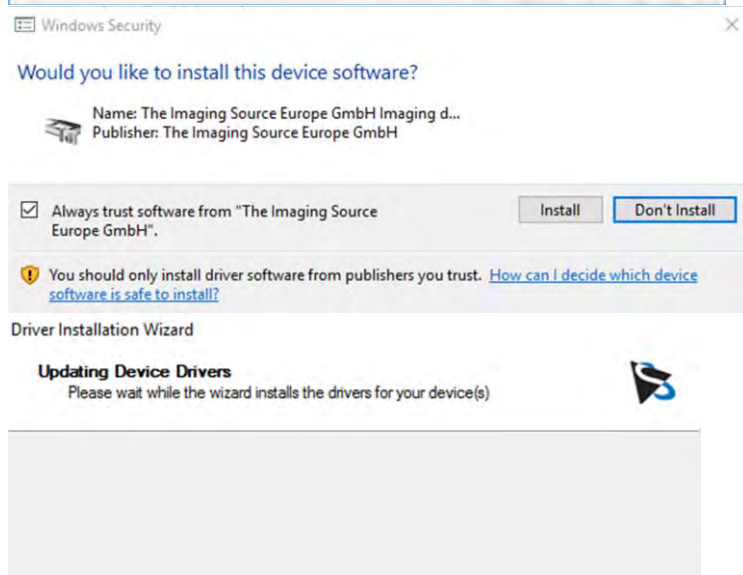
Windows Security

×

Would you like to install this device software?

Name: The Imaging Source Europe GmbH Imaging d...
Publisher: The Imaging Source Europe GmbH

☑ Always trust software from "The Imaging Source Europe GmbH".

Install

Don't Install

You should only install driver software from publishers you trust. How can I decide which device software is safe to install?

Driver Installation Wizard

Updating Device Drivers
Please wait while the wizard installs the drivers for your device(s)